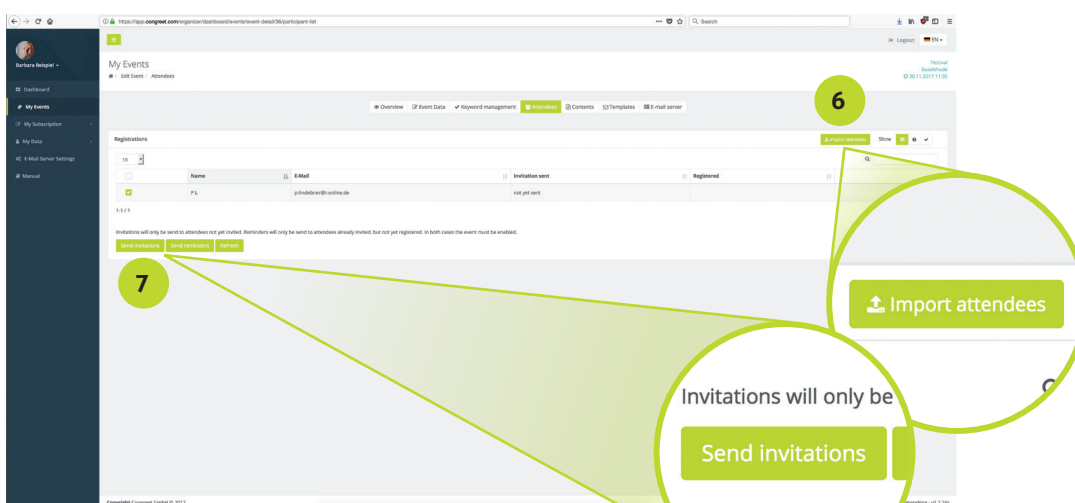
https://app.congreet.com/organizer/dashboard/events/event-detail/38/participant-list

Search

Logout EN

Barbara Beispiel

Dashboard
My Events
My Subscription
My Data
E-Mail Server Settings
Manual

My Events
Edit Event / Attendees

Testival
Buxtehude
30.11.2017 11:00

Overview | Event Data | Keyword management | Attendees | Contents | Templates | E-mail server

6

Registrations

Import attendees | Show

10

| | Name | E-Mail | Invitation sent | Registered |
|---|---|---|---|---|
| ✓ | P L | p.lindebrer@t-online.de | not yet sent | |

1-1 / 1

Invitations will only be send to attendees not yet invited. Reminders will only be send to attendees already invited, but not yet registered. In both cases the event must be enabled.

Send invitations | Send reminders | Refresh

7

Import attendees

Invitations will only be

Send invitations

Copyright Congreet GmbH © 2017